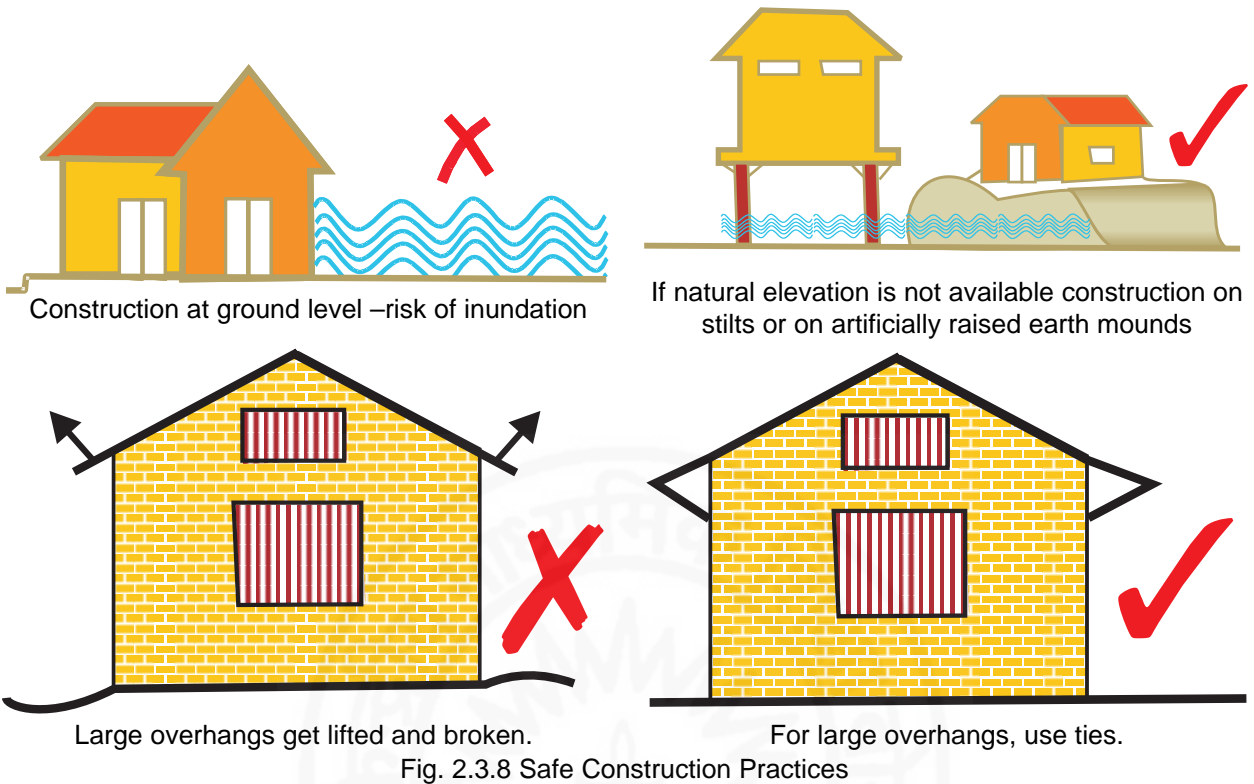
Construction at ground level –risk of inundation

If natural elevation is not available construction on stilts or on artificially raised earth mounds

Large overhangs get lifted and broken.

For large overhangs, use ties.

Fig. 2.3.8 Safe Construction Practices